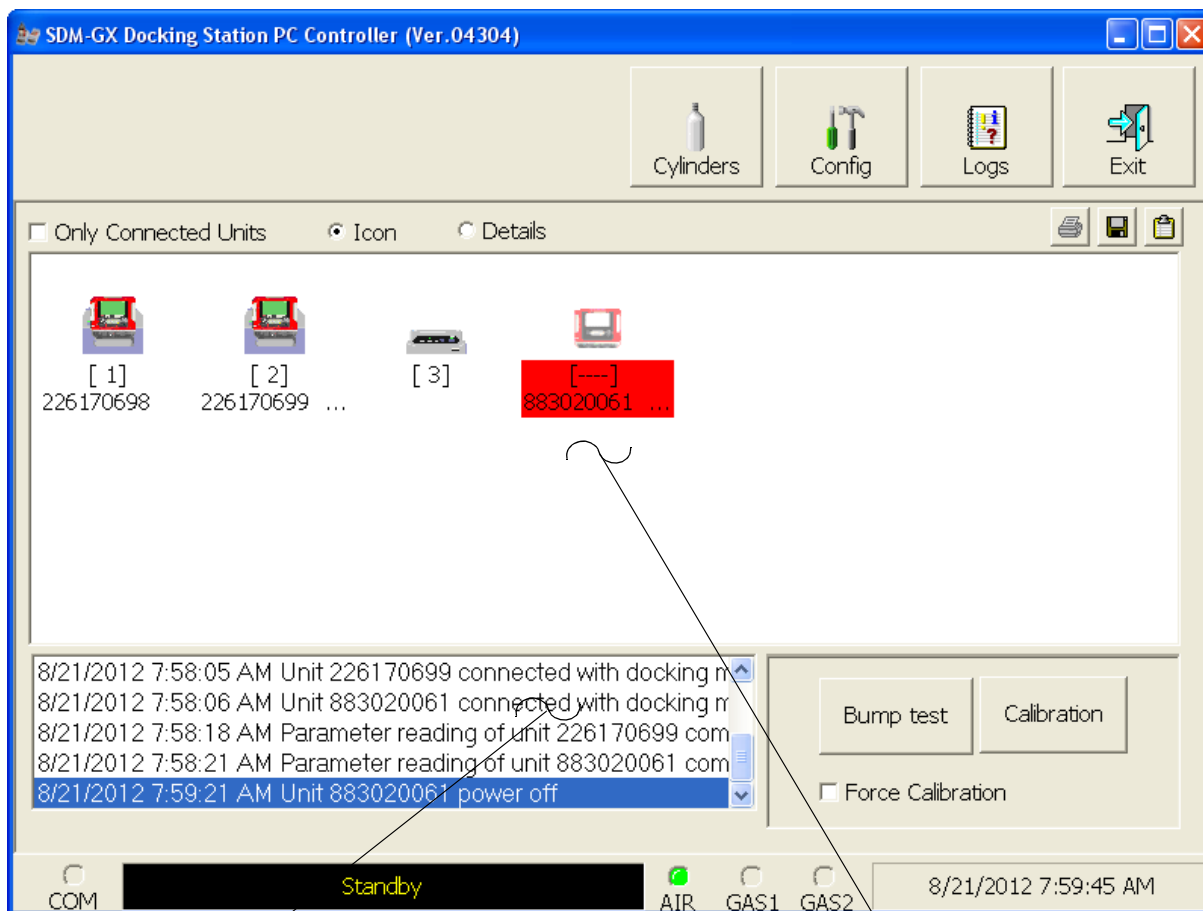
SDM-GX Docking Station PC Controller (Ver.04304)

Cylinders
Config
Logs
Exit

Only Connected Units
Icon
Details

[ 1]
226170698

[ 2]
226170699 ...

[ 3]

[----]
883020061 ...

8/21/2012 7:58:05 AM Unit 226170699 connected with docking m
8/21/2012 7:58:06 AM Unit 883020061 connected with docking m
8/21/2012 7:58:18 AM Parameter reading of unit 226170699 com
8/21/2012 7:58:21 AM Parameter reading of unit 883020061 com
8/21/2012 7:59:21 AM Unit 883020061 power off

Bump test
Calibration
Force Calibration

COM
Standby
AIR
GAS1
GAS2
8/21/2012 7:59:45 AM